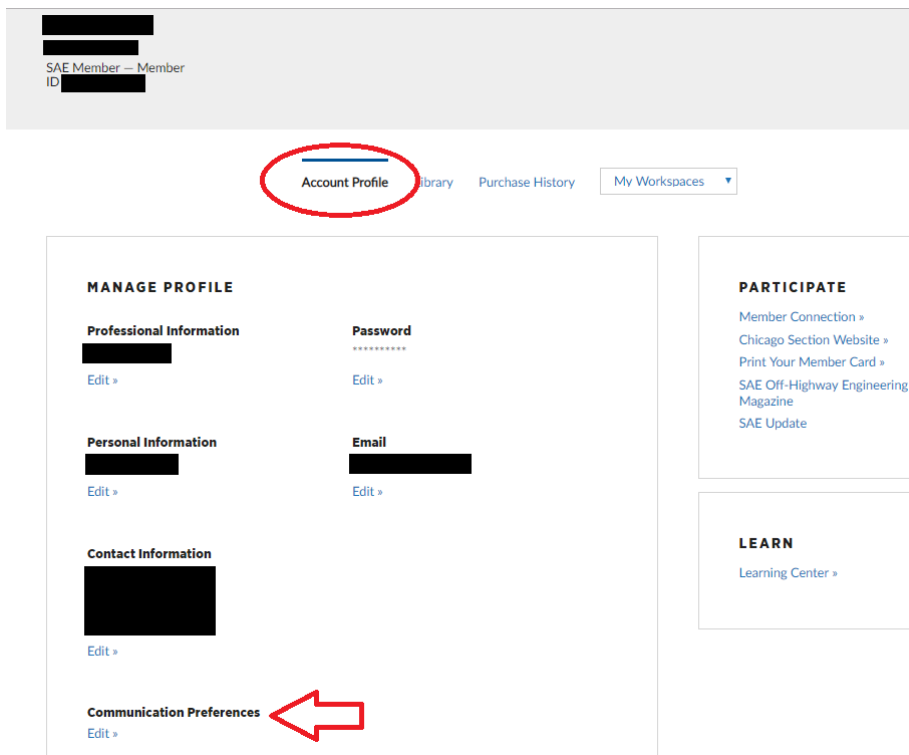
SAE Member — Member
ID

Account Profile ibrary Purchase History My Workspaces ▾

MANAGE PROFILE

Professional Information

Edit »

Password
**********
Edit »

Personal Information

Edit »

Email

Edit »

Contact Information

Edit »

Communication Preferences
Edit »

PARTICIPATE
Member Connection »
Chicago Section Website »
Print Your Member Card »
SAE Off-Highway Engineering Magazine
SAE Update

LEARN
Learning Center »